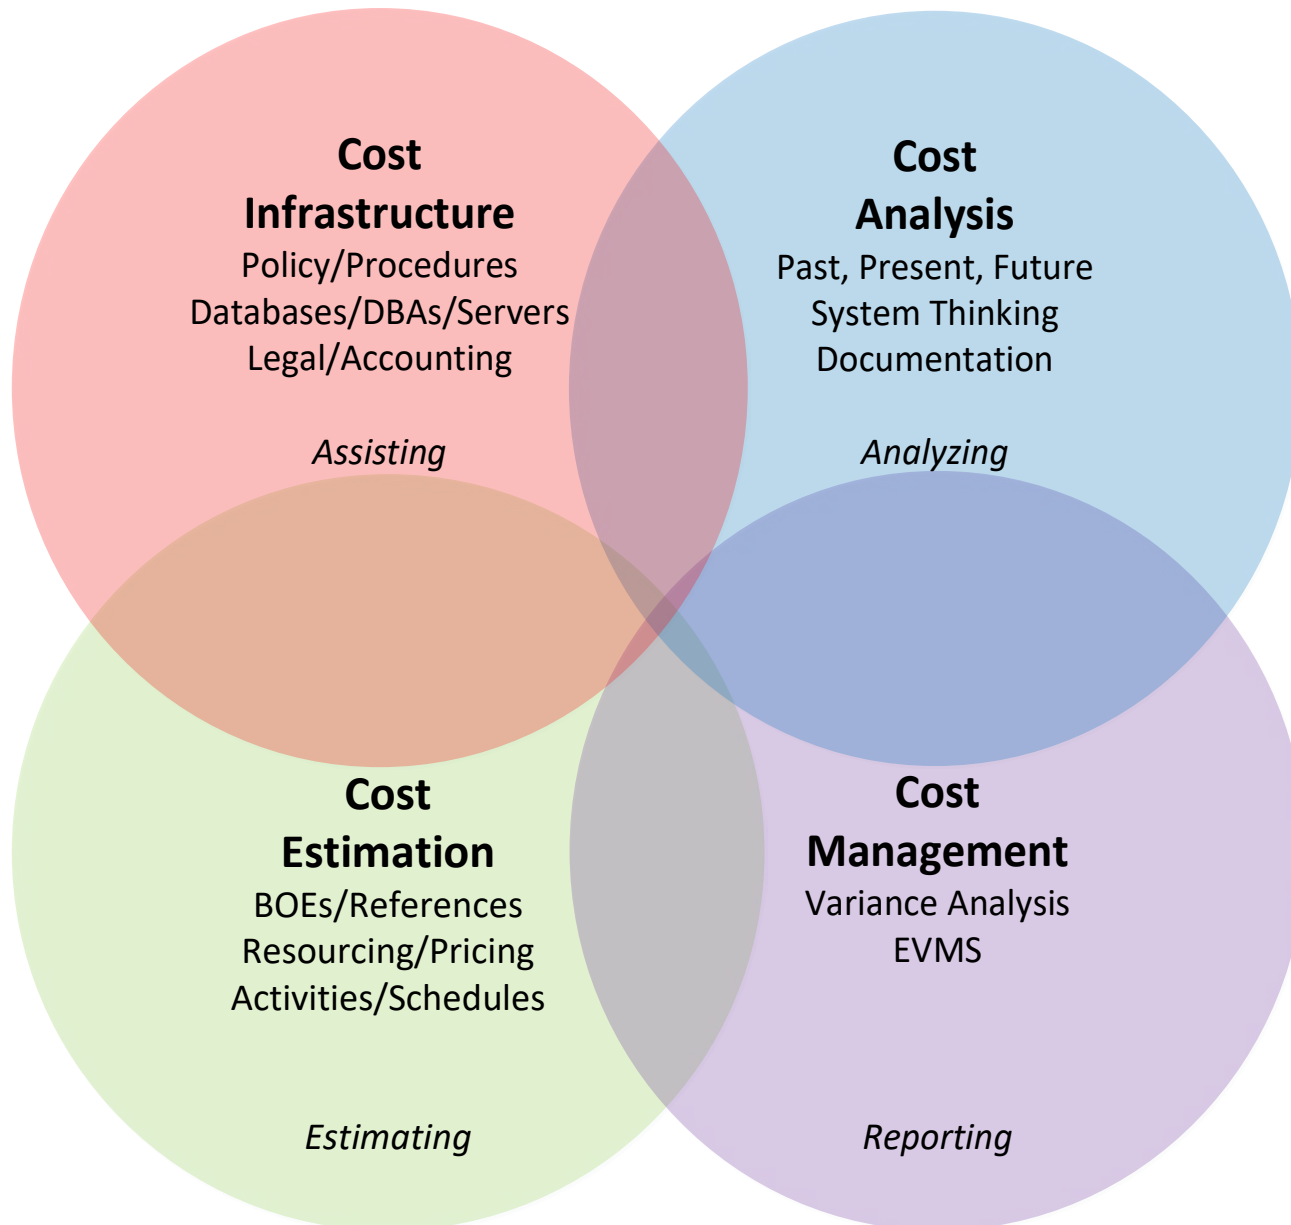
Cost Infrastructure
Policy/Procedures
Databases/DBAs/Servers
Legal/Accounting

Assisting

Cost Analysis
Past, Present, Future
System Thinking
Documentation

Analyzing

Cost Estimation
BOEs/References
Resourcing/Pricing
Activities/Schedules

Estimating

Cost Management
Variance Analysis
EVMS

Reporting